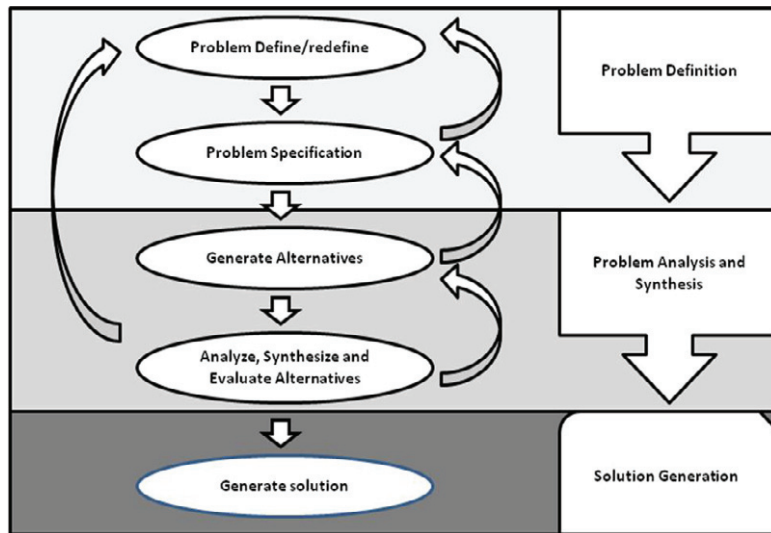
Problem Define/redefine

Problem Specification

Generate Alternatives

Analyze, Synthesize and Evaluate Alternatives

Generate solution

Problem Definition

Problem Analysis and Synthesis

Solution Generation